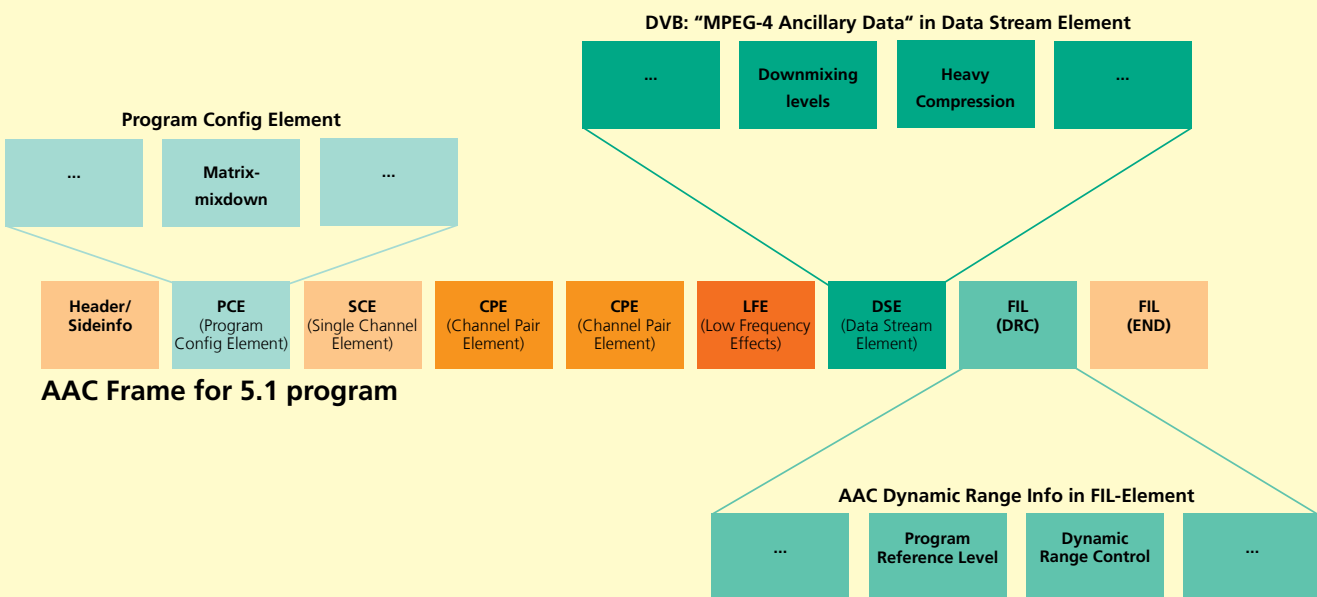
DVB: “MPEG-4 Ancillary Data“ in Data Stream Element

...

Downmixing levels

Heavy Compression

...

Program Config Element

...

Matrix-mixdown

...

Header/ Sideinfo

PCE (Program Config Element)

SCE (Single Channel Element)

CPE (Channel Pair Element)

CPE (Channel Pair Element)

LFE (Low Frequency Effects)

DSE (Data Stream Element)

FIL (DRC)

FIL (END)

AAC Frame for 5.1 program

AAC Dynamic Range Info in FIL-Element

...

Program Reference Level

Dynamic Range Control

...